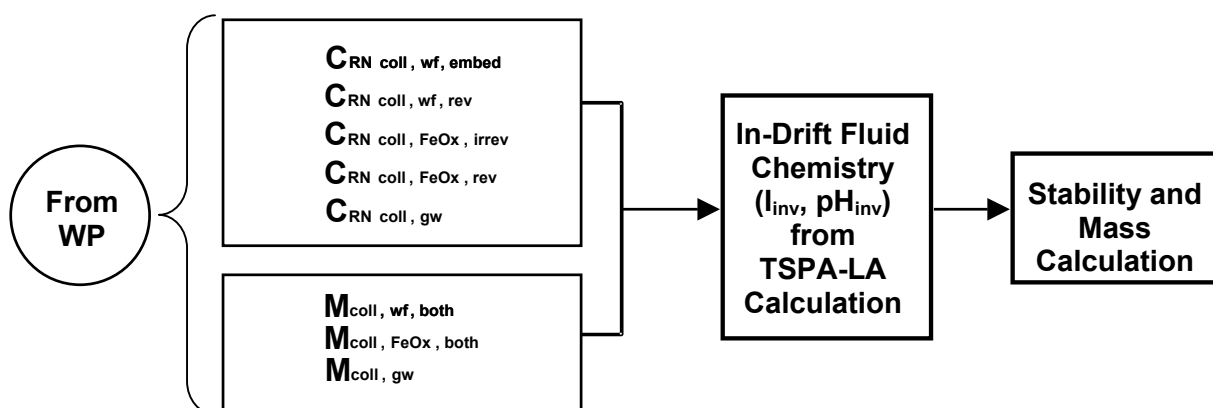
From WP

$C_{RN\ coll,\ wf,\ embed}$
$C_{RN\ coll,\ wf,\ rev}$
$C_{RN\ coll,\ FeOx,\ irrev}$
$C_{RN\ coll,\ FeOx,\ rev}$
$C_{RN\ coll,\ gw}$

$M_{coll,\ wf,\ both}$
$M_{coll,\ FeOx,\ both}$
$M_{coll,\ gw}$

In-Drift Fluid Chemistry ($I_{inv}$, $pH_{inv}$) from TSPA-LA Calculation

Stability and Mass Calculation